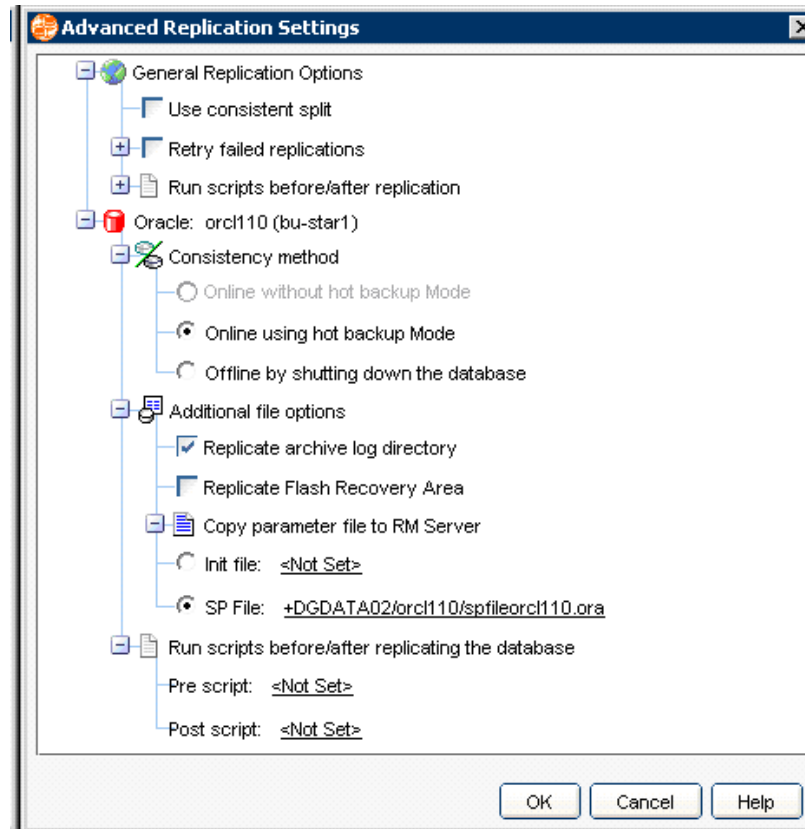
Advanced Replication Settings

General Replication Options
Use consistent split
Retry failed replications
Run scripts before/after replication
Oracle: orcl110 (bu-star1)
Consistency method
Online without hot backup Mode
Online using hot backup Mode
Offline by shutting down the database
Additional file options
Replicate archive log directory
Replicate Flash Recovery Area
Copy parameter file to RM Server
Init file: <Not Set>
SP File: +DGDATA02/orcl110/spfileorcl110.ora
Run scripts before/after replicating the database
Pre script: <Not Set>
Post script: <Not Set>

OK
Cancel
Help